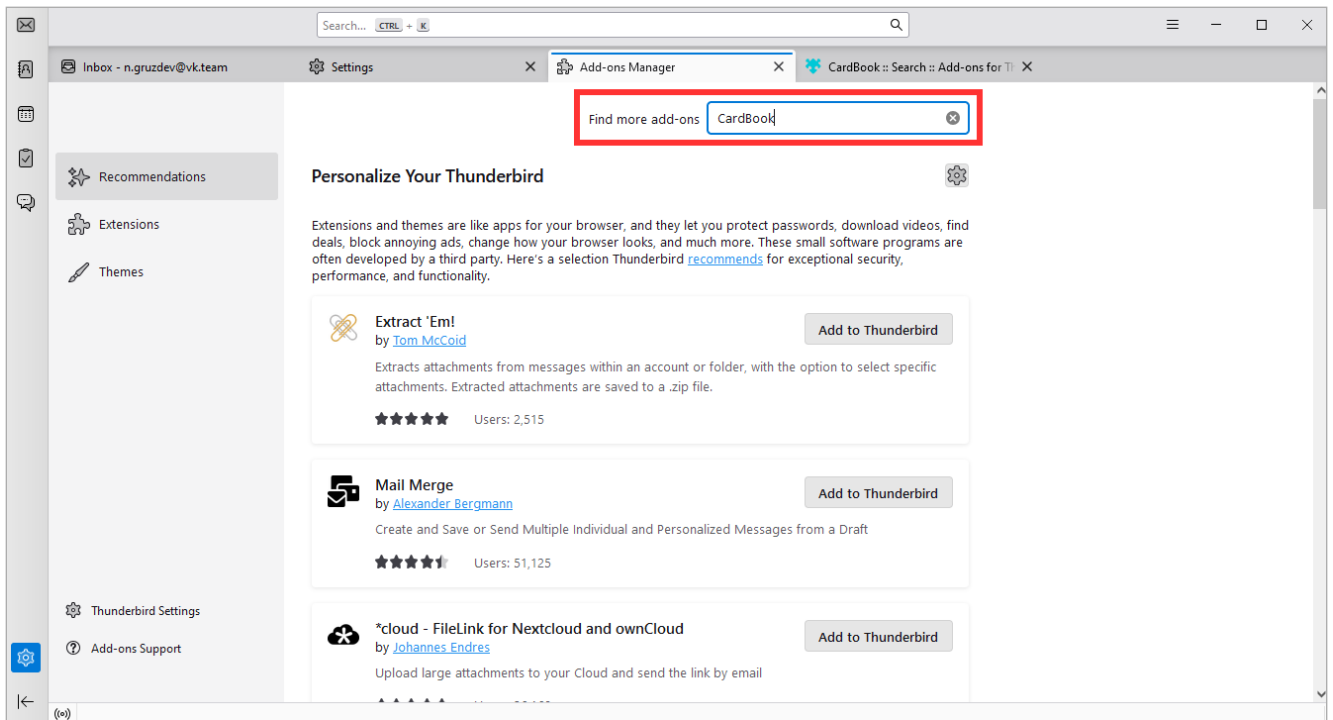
Search... CTRL + K

Inbox - n.gruzdev@vk.team
Settings
Add-ons Manager
CardBook :: Search :: Add-ons for T

Find more add-ons CardBook

Recommendations
Extensions
Themes

Personalize Your Thunderbird

Extensions and themes are like apps for your browser, and they let you protect passwords, download videos, find deals, block annoying ads, change how your browser looks, and much more. These small software programs are often developed by a third party. Here's a selection Thunderbird recommends for exceptional security, performance, and functionality.

Extract 'Em!
by Tom McCoid
Add to Thunderbird
Extracts attachments from messages within an account or folder, with the option to select specific attachments. Extracted attachments are saved to a .zip file.
Users: 2,515

Mail Merge
by Alexander Bergmann
Add to Thunderbird
Create and Save or Send Multiple Individual and Personalized Messages from a Draft
Users: 51,125

*cloud - FileLink for Nextcloud and ownCloud
by Johannes Endres
Add to Thunderbird
Upload large attachments to your Cloud and send the link by email

Thunderbird Settings
Add-ons Support